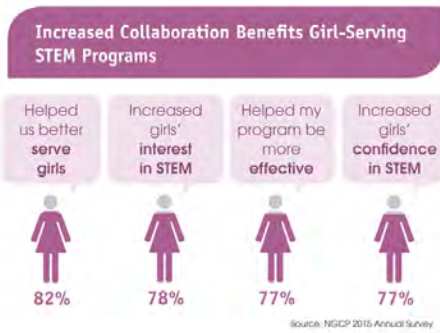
Increased Collaboration Benefits Girl-Serving STEM Programs

Helped us better **serve girls**

82%

Increased girls' **interest in STEM**

78%

Helped my program be more **effective**

77%

Increased girls' **confidence in STEM**

77%

Source: NGCP 2015 Annual Survey